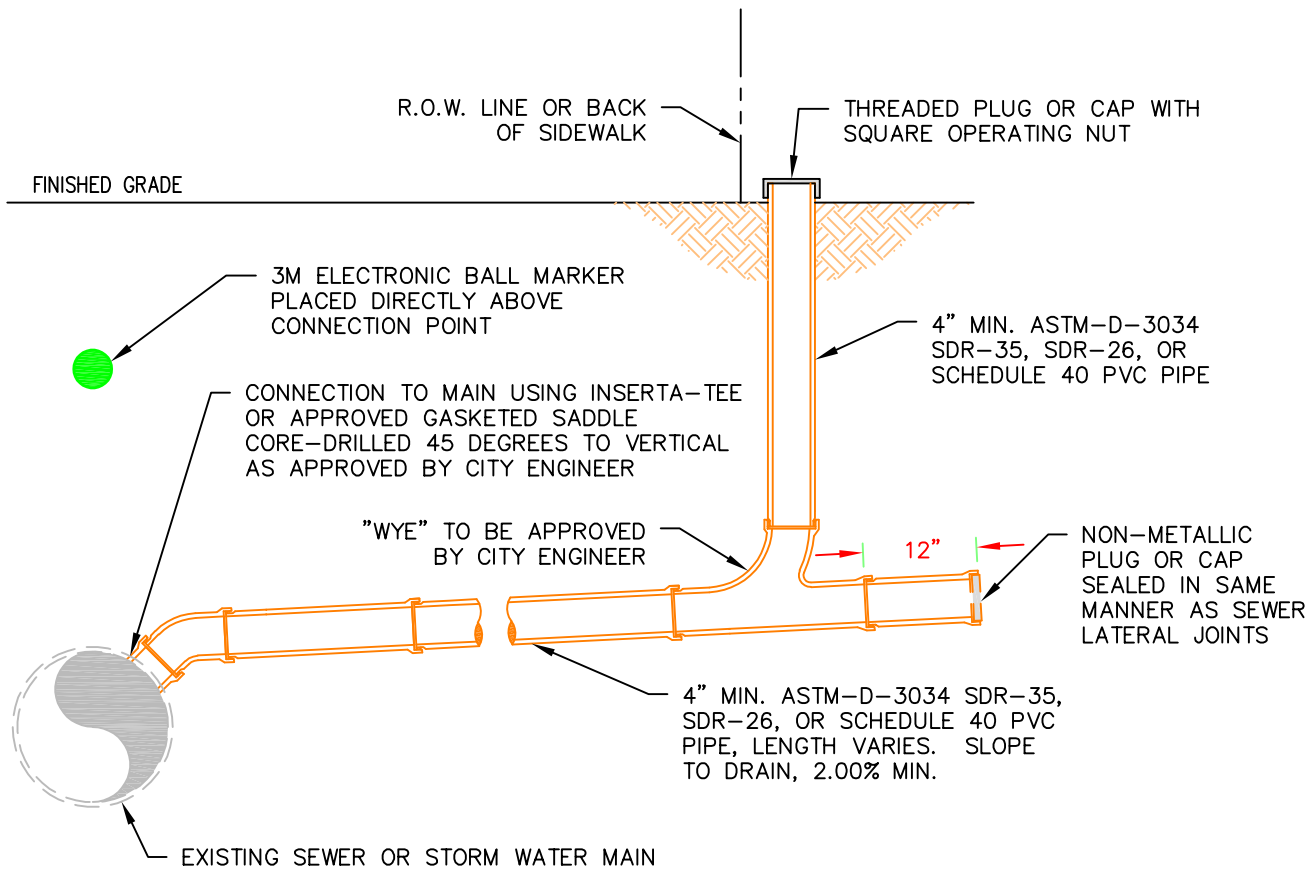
R.O.W. LINE OR BACK OF SIDEWALK

THREADED PLUG OR CAP WITH SQUARE OPERATING NUT

FINISHED GRADE

3M ELECTRONIC BALL MARKER PLACED DIRECTLY ABOVE CONNECTION POINT

4" MIN. ASTM-D-3034 SDR-35, SDR-26, OR SCHEDULE 40 PVC PIPE

CONNECTION TO MAIN USING INSERTA-TEE OR APPROVED GASKETED SADDLE CORE-DRILLED 45 DEGREES TO VERTICAL AS APPROVED BY CITY ENGINEER

"WYE" TO BE APPROVED BY CITY ENGINEER

12"

NON-METALLIC PLUG OR CAP SEALED IN SAME MANNER AS SEWER LATERAL JOINTS

4" MIN. ASTM-D-3034 SDR-35, SDR-26, OR SCHEDULE 40 PVC PIPE, LENGTH VARIES. SLOPE TO DRAIN, 2.00% MIN.

EXISTING SEWER OR STORM WATER MAIN